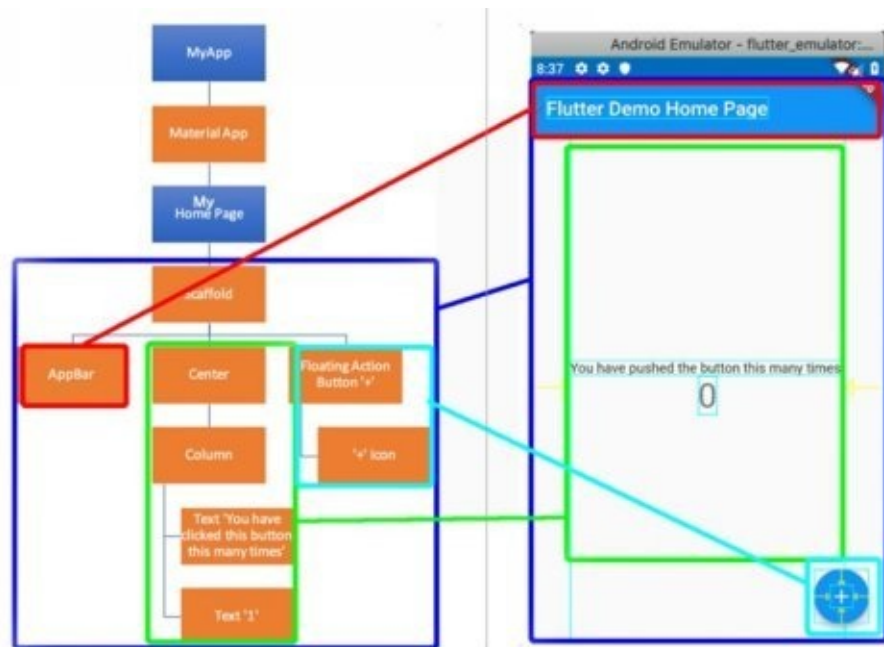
MyApp

Material App

My Home Page

Scaffold

AppBar

Center

Floating Action Button '+'

Column

'+' Icon

Text 'You have clicked this button this many times'

Text '1'

Android Emulator - flutter_emulator:...

8:37

Flutter Demo Home Page

You have pushed the button this many times

0